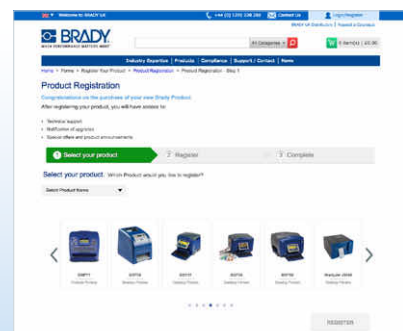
Welcome to BRADY UK
+44 (0) 1295 228 288
Contact Us
Login/Register
BRADY UK Distributors | Submit a Comment

BRADY
WHEN PERFORMANCE MATTERS MOST

All Categories
0 item(s) | £0.00

Industry Expertise | Products | Compliance | Support / Contact | Home

Home > Forms > Register Your Product > Product Registration > Product Registration - Step 1

Product Registration

Congratulations on the purchase of your new Brady Product.

After registering your product, you will have access to:

Technical support
Notification of upgrades
Special offers and product announcements

1 Select your product
2 Register
3 Complete

Select your product. Which Product would you like to register?

Select Product Name

BMP71
Portable Printer

BBP33
Desktop Printer

BBP31
Desktop Printer

BBP35
Desktop Printer

BBP85
Desktop Printer

PowerMark 2000
Desktop Printer

REGISTER